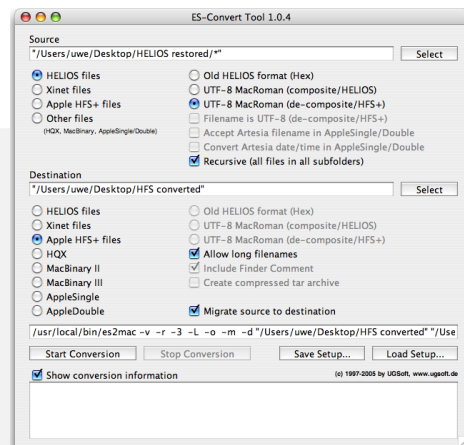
ES-Convert Tool 1.0.4

Source

"/Users/uwe/Desktop/HELIOS restored/*"

Select

HELIOS files
Xinet files
Apple HFS+ files
Other files
(HQX, MacBinary, AppleSingle/Double)

Old HELIOS format (Hex)
UTF-8 MacRoman (composite/HELIOS)
UTF-8 MacRoman (de-composite/HFS+)
Filename is UTF-8 (de-composite/HFS+)
Accept Artesia filename in AppleSingle/Double
Convert Artesia date/time in AppleSingle/Double
Recursive (all files in all subfolders)

Destination

"/Users/uwe/Desktop/HFS converted"

Select

HELIOS files
Xinet files
Apple HFS+ files
HQX
MacBinary II
MacBinary III
AppleSingle
AppleDouble

Old HELIOS format (Hex)
UTF-8 MacRoman (composite/HELIOS)
UTF-8 MacRoman (de-composite/HFS+)
Allow long filenames
Include Finder Comment
Create compressed tar archive

Migrate source to destination

/usr/local/bin/es2mac -v -r -3 -L -o -m -d "/Users/uwe/Desktop/HFS converted" "/Use

Start Conversion

Stop Conversion

Save Setup...

Load Setup...

Show conversion information

(c) 1997-2005 by UGSoft, www.ugsoft.de